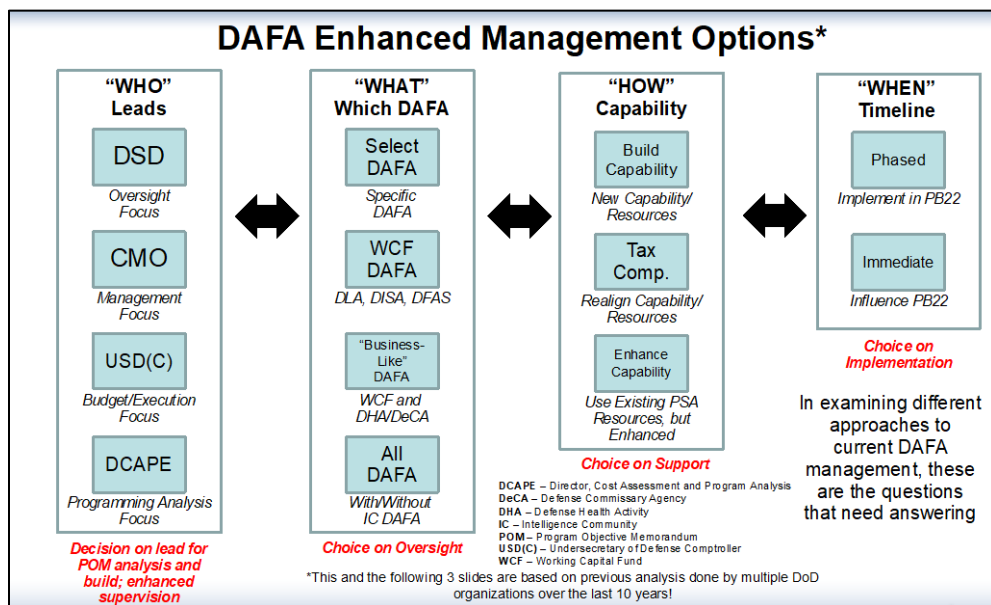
DAFA Enhanced Management Options*

"WHO" Leads

DSD
Oversight Focus

CMO
Management Focus

USD(C)
Budget/Execution Focus

DCAPE
Programming Analysis Focus

Decision on lead for POM analysis and build; enhanced supervision

"WHAT" Which DAFA

Select DAFA
Specific DAFA

WCF DAFA
DLA, DISA, DFAS

"Business-Like" DAFA
WCF and DHA/DeCA

All DAFA
With/Without IC DAFA

Choice on Oversight

"HOW" Capability

Build Capability
New Capability/ Resources

Tax Comp.
Realign Capability/ Resources

Enhance Capability
Use Existing PSA Resources, but Enhanced

Choice on Support

"WHEN" Timeline

Phased
Implement in PB22

Immediate
Influence PB22

Choice on Implementation

In examining different approaches to current DAFA management, these are the questions that need answering

DCAPE – Director, Cost Assessment and Program Analysis
DeCA – Defense Commissary Agency
DHA – Defense Health Activity
IC – Intelligence Community
POM – Program Objective Memorandum
USD(C) – Undersecretary of Defense Comptroller
WCF – Working Capital Fund

*This and the following 3 slides are based on previous analysis done by multiple DoD organizations over the last 10 years!